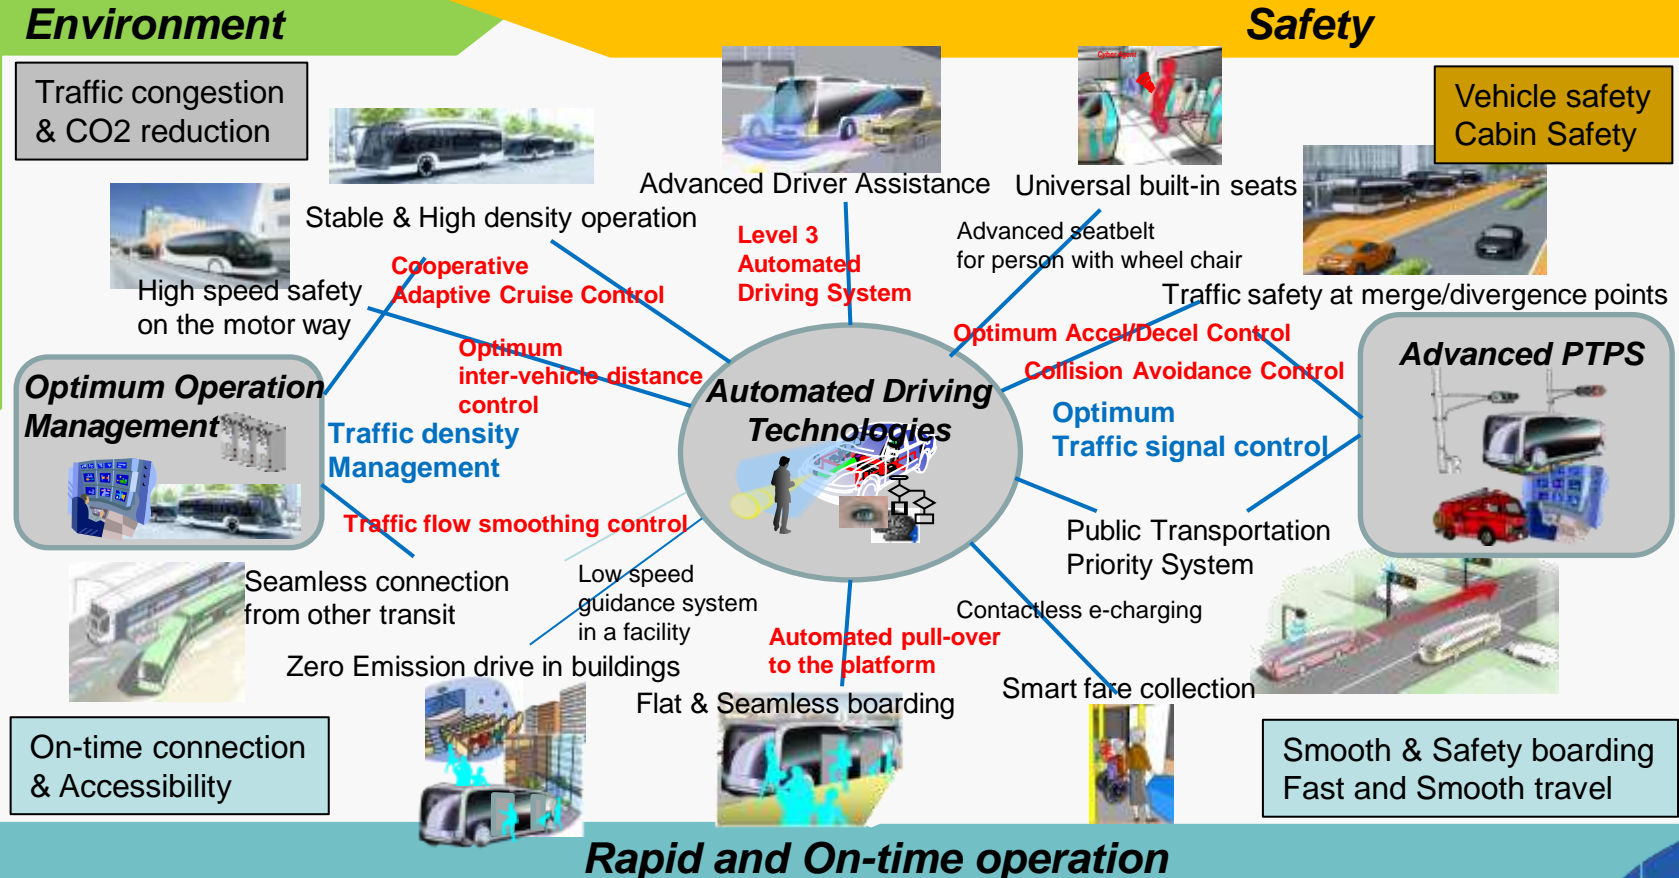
Environment

Safety

Traffic congestion & CO2 reduction

Vehicle safety Cabin Safety

Advanced Driver Assistance

Universal built-in seats

Stable & High density operation

Level 3 Automated Driving System

Advanced seatbelt for person with wheel chair

High speed safety on the motor way

Cooperative Adaptive Cruise Control

Traffic safety at merge/divergence points

Optimum Accel/Decel Control

Optimum inter-vehicle distance control

Collision Avoidance Control

Advanced PTPS

Optimum Operation Management

Automated Driving Technologies

Optimum Traffic signal control

Traffic density Management

Traffic flow smoothing control

Public Transportation Priority System

Seamless connection from other transit

Low speed guidance system in a facility

Contactless e-charging

Automated pull-over to the platform

Zero Emission drive in buildings

Smart fare collection

Flat & Seamless boarding

On-time connection & Accessibility

Smooth & Safety boarding Fast and Smooth travel

Rapid and On-time operation